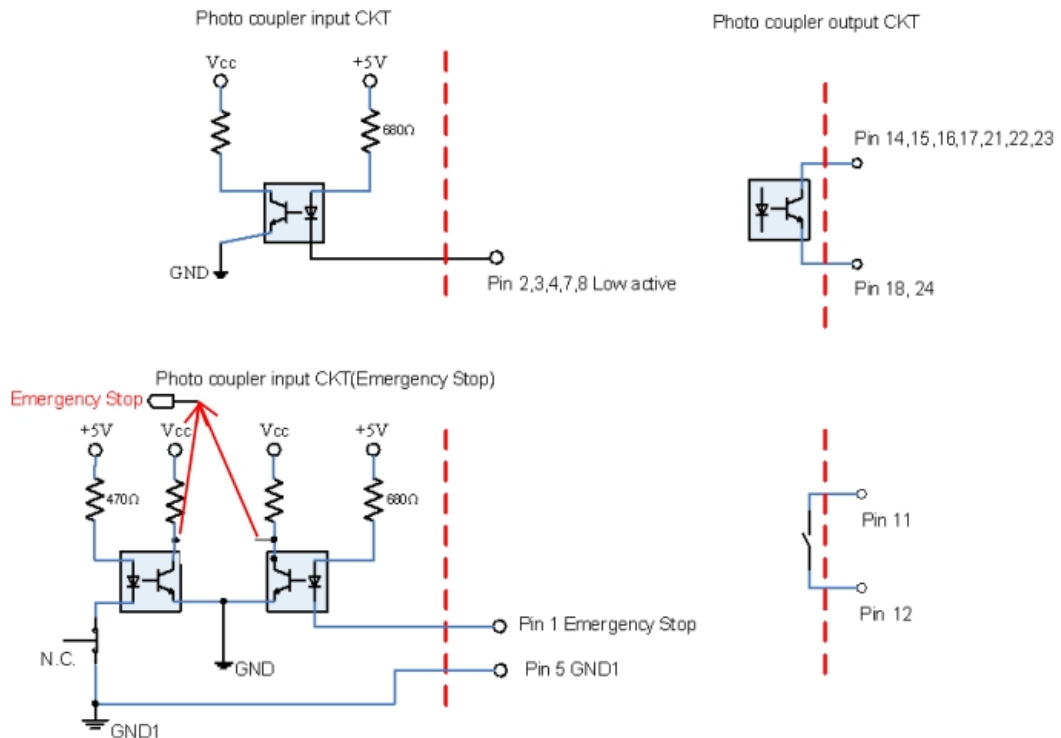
Photo coupler input CKT

Vcc

+5V

680Ω

GND

Pin 2,3,4,7,8 Low active

Photo coupler output CKT

Pin 14,15,16,17,21,22,23

Pin 18, 24

Photo coupler input CKT(Emergency Stop)

Emergency Stop

+5V

Vcc

Vcc

+5V

470Ω

680Ω

N.C.

GND

GND1

Pin 1 Emergency Stop

Pin 5 GND1

Pin 11

Pin 12